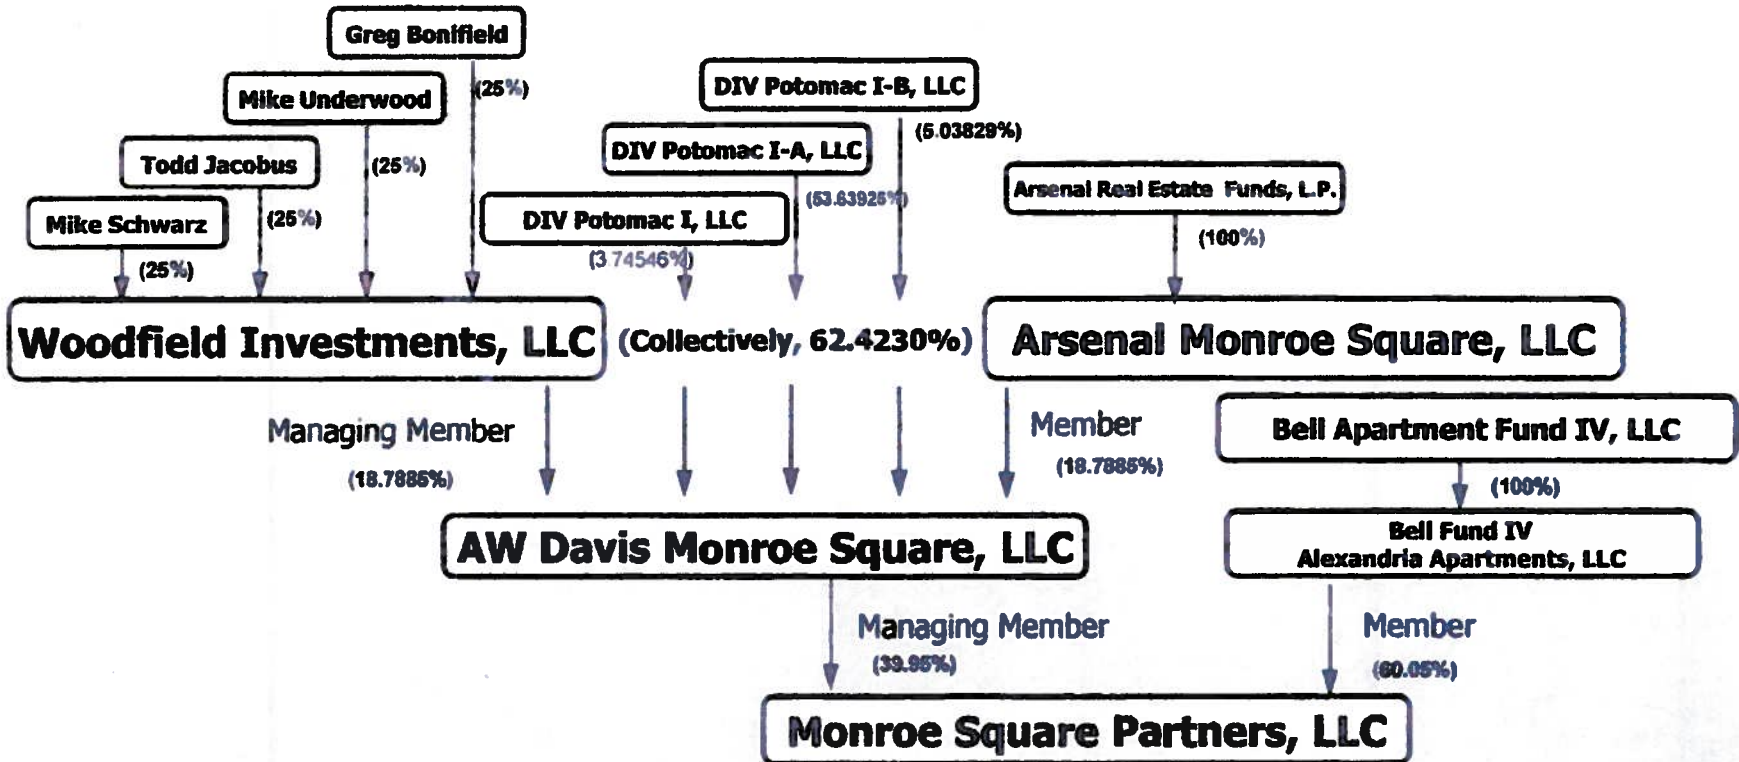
Greg Bonifield

(25%)

Mike Underwood

(25%)

Todd Jacobus

(25%)

Mike Schwarz

(25%)

DIV Potomac I-B, LLC

(5.03829%)

DIV Potomac I-A, LLC

(53.63925%)

DIV Potomac I, LLC

(3.74546%)

Arsenal Real Estate Funds, L.P.

(100%)

Woodfield Investments, LLC

(Collectively, 62.4230%)

Arsenal Monroe Square, LLC

Managing Member

(18.7885%)

Member

(18.7885%)

Bell Apartment Fund IV, LLC

(100%)

AW Davis Monroe Square, LLC

Bell Fund IV
Alexandria Apartments, LLC

Managing Member

(39.95%)

Member

(60.05%)

Monroe Square Partners, LLC